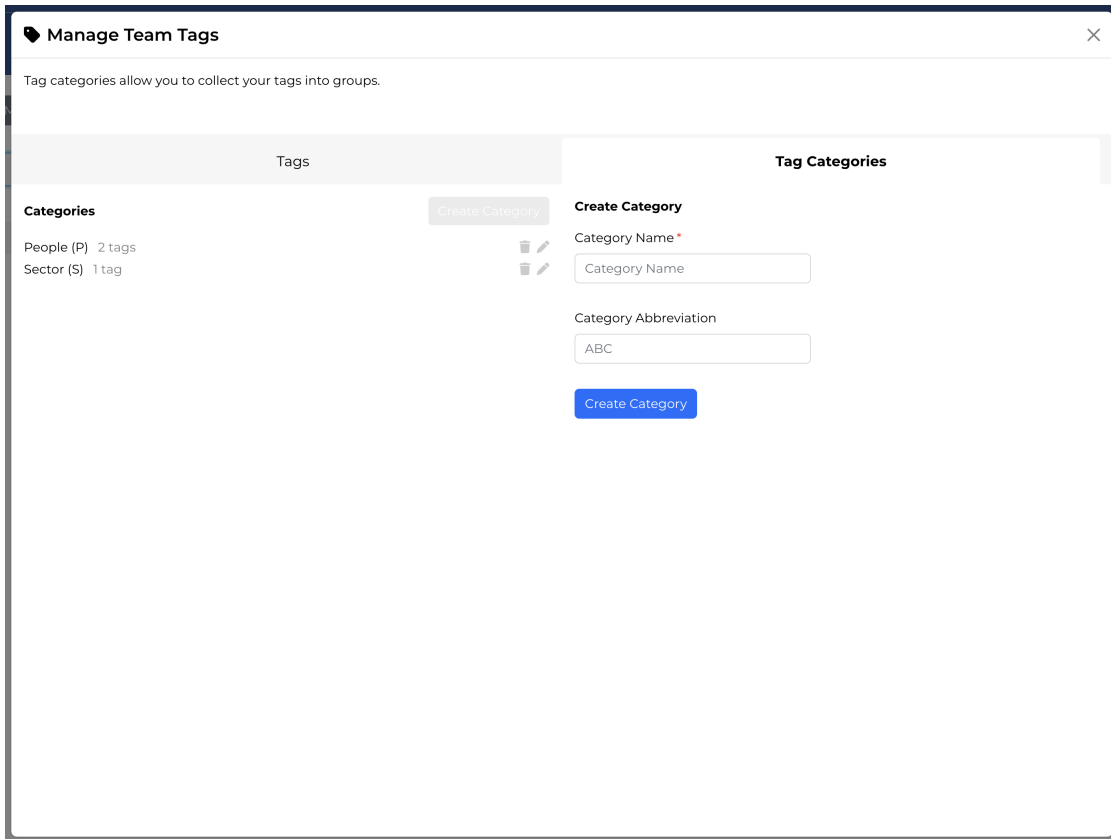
Manage Team Tags

Tag categories allow you to collect your tags into groups.

Tags

Tag Categories

Categories

Create Category

People (P) 2 tags
Sector (S) 1 tag

Create Category

Category Name*

Category Name

Category Abbreviation

ABC

Create Category